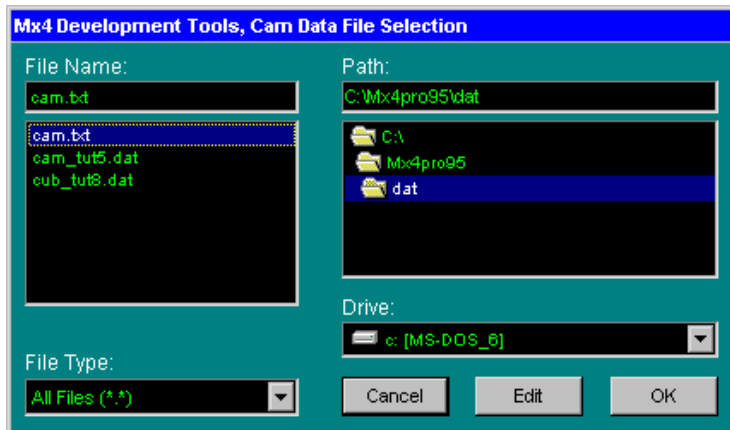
Mx4 Development Tools, Cam Data File Selection

File Name:

cam.txt

cam.txt
cam_tut5.dat
cub_tut8.dat

Path:

C:\Mx4pro95\dat

C:\
Mx4pro95
dat

Drive:

c: [MS-DOS_6]

File Type:

All Files (*.*)

Cancel

Edit

OK